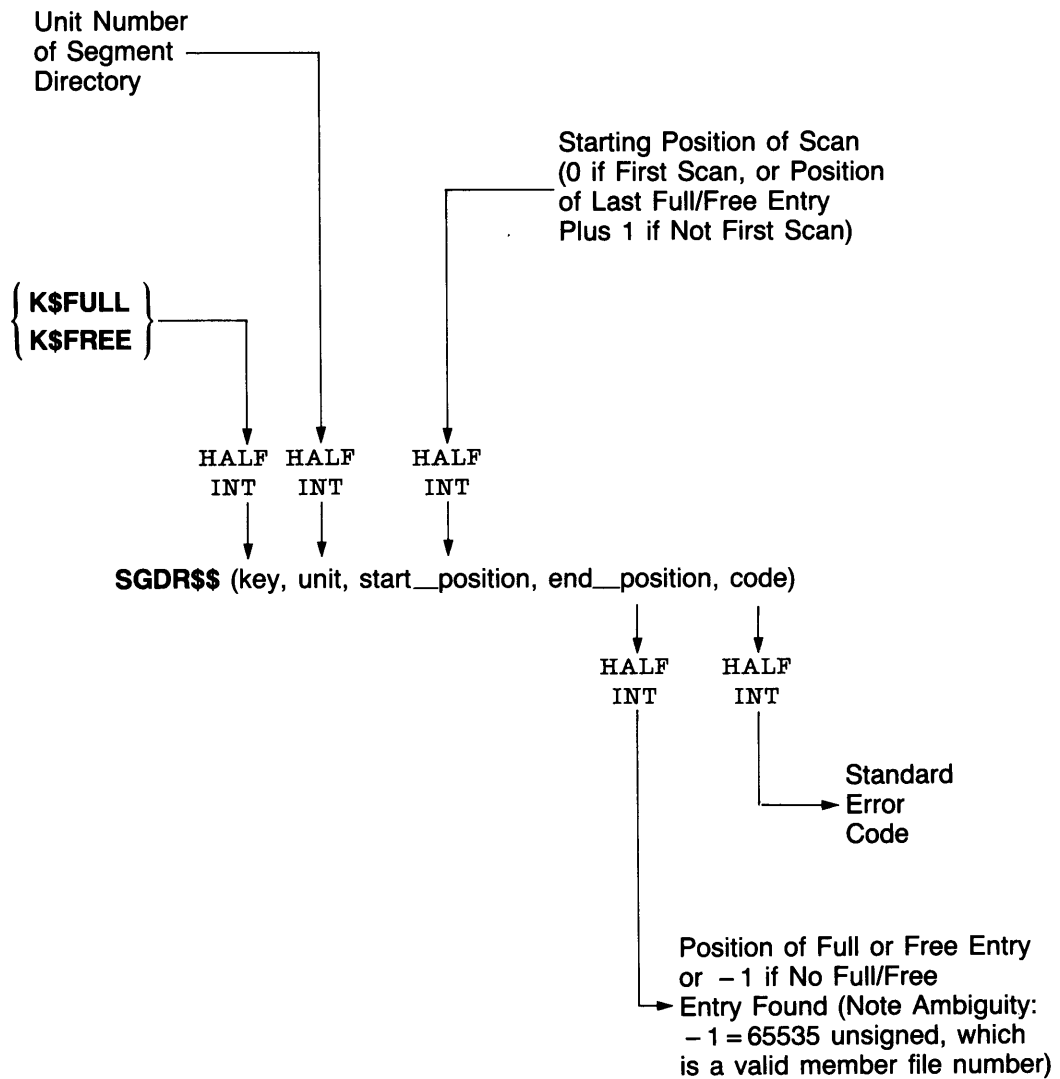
Unit Number of Segment Directory

Starting Position of Scan (0 if First Scan, or Position of Last Full/Free Entry Plus 1 if Not First Scan)

$\left\{ \begin{array}{l} \textbf{K\$FULL} \\ \textbf{K\$FREE} \end{array} \right\}$

HALF INT HALF INT HALF INT

**SGDR$$** (key, unit, start_position, end_position, code)

HALF INT HALF INT

Standard Error Code

Position of Full or Free Entry or $-1$ if No Full/Free Entry Found (Note Ambiguity: $-1 = 65535$ unsigned, which is a valid member file number)